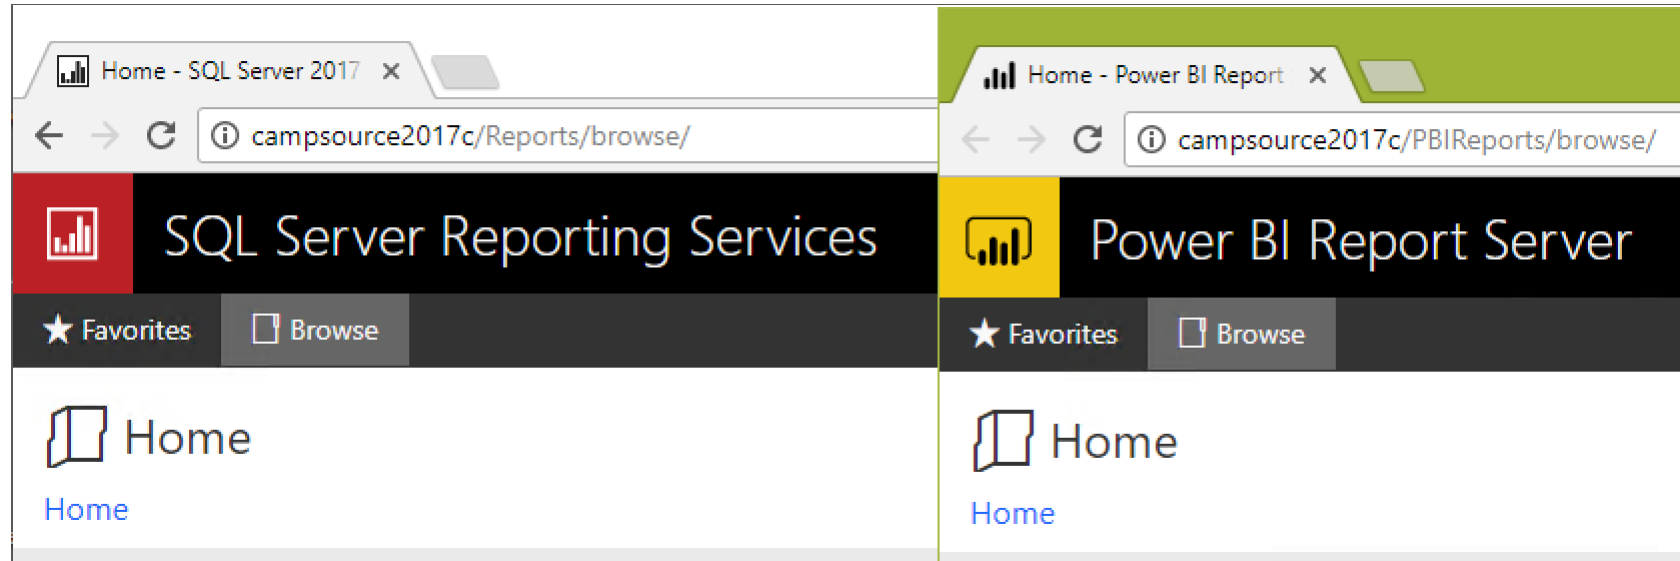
Home - SQL Server 2017 ×

campsource2017c/Reports/browse/

SQL Server Reporting Services

Favorites Browse

Home

Home

Home - Power BI Report ×

campsource2017c/PBIReports/browse/

Power BI Report Server

Favorites Browse

Home

Home